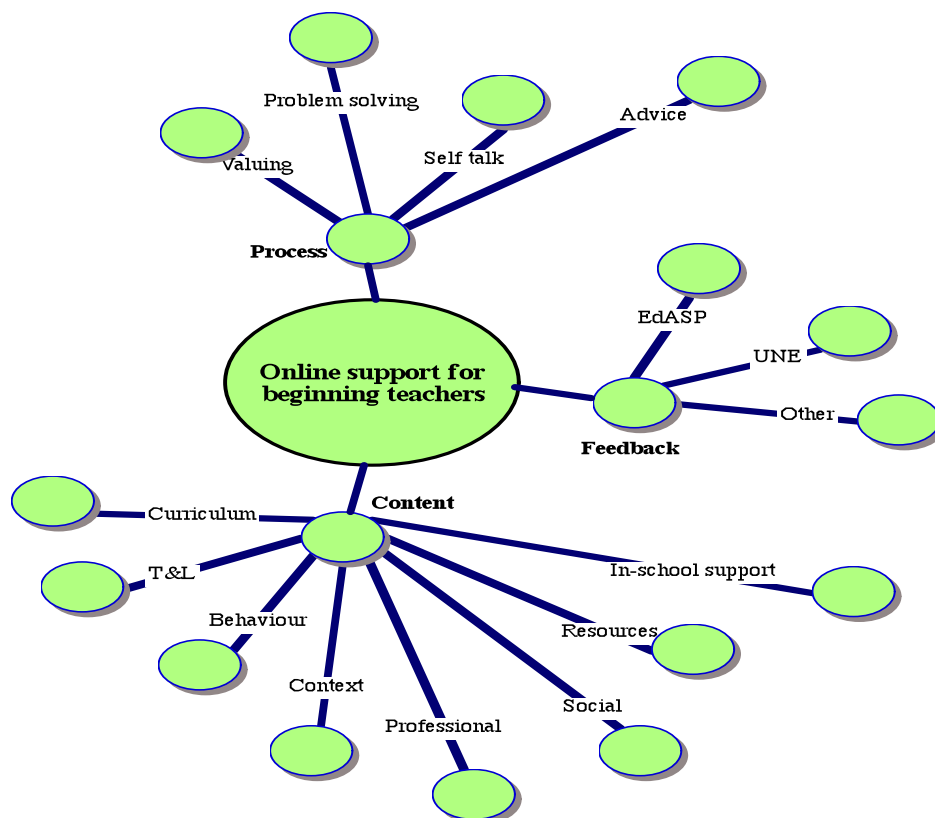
Online support for beginning teachers

Process
Valuing
Problem solving
Self talk
Advice

Feedback
EdASP
UNE
Other

Content
Curriculum
T&L
Behaviour
Context
Professional
Social
Resources
In-school support